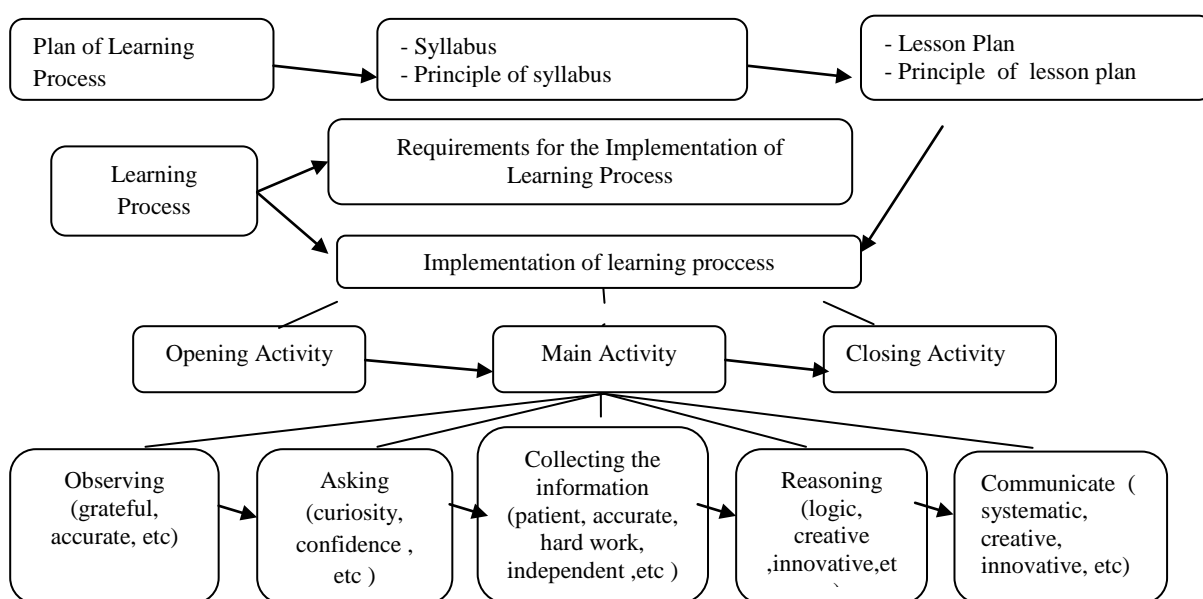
Plan of Learning Process

- Syllabus
- Principle of syllabus

- Lesson Plan
- Principle of lesson plan

Learning Process

Requirements for the Implementation of Learning Process

Implementation of learning proccess

Opening Activity

Main Activity

Closing Activity

Observing (grateful, accurate, etc)

Asking (curiosity, confidence , etc )

Collecting the information (patient, accurate, hard work, independent ,etc )

Reasoning (logic, creative ,innovative,et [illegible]

Communicate ( systematic, creative, innovative, etc)